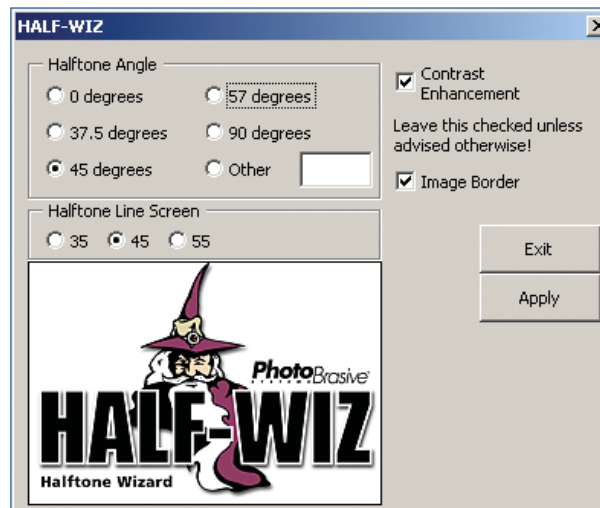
HALF-WIZ

Halftone Angle
0 degrees
57 degrees
37.5 degrees
90 degrees
45 degrees
Other

Halftone Line Screen
35
45
55

Contrast Enhancement
Leave this checked unless advised otherwise!
Image Border

Exit
Apply

PhotoBrasive SYSTEMS

HALF-WIZ
Halftone Wizard